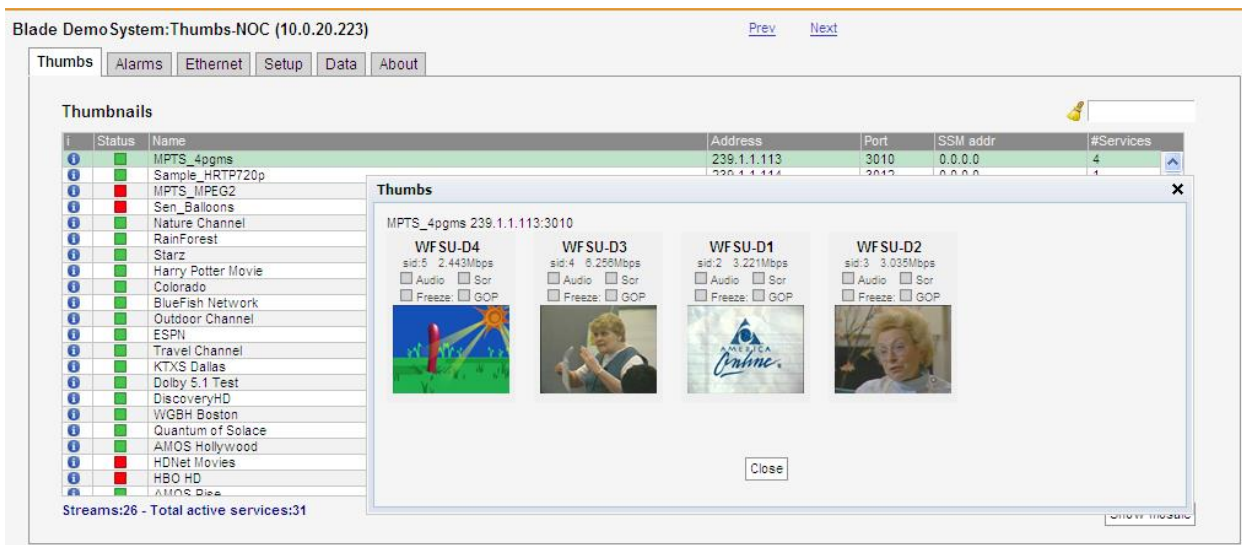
Blade Demo System:Thumbs-NOC (10.0.20.223)

Prev Next

Thumbs Alarms Ethernet Setup Data About

Thumbnails

| i | Status | Name | Address | Port | SSM addr | #Services |
|---|---|---|---|---|---|---|
| i | | MPTS_4pgms | 239.1.1.113 | 3010 | 0.0.0.0 | 4 |
| i | | Sample_HRTP720p | 239.1.1.114 | 3012 | 0.0.0.0 | 1 |
| i | | MPTS_MPEG2 | | | | |
| i | | Sen_Balloons | | | | |
| i | | Nature Channel | | | | |
| i | | RainForest | | | | |
| i | | Starz | | | | |
| i | | Harry Potter Movie | | | | |
| i | | Colorado | | | | |
| i | | BlueFish Network | | | | |
| i | | Outdoor Channel | | | | |
| i | | ESPN | | | | |
| i | | Travel Channel | | | | |
| i | | KTXS Dallas | | | | |
| i | | Dolby 5.1 Test | | | | |
| i | | DiscoveryHD | | | | |
| i | | WGBH Boston | | | | |
| i | | Quantum of Solace | | | | |
| i | | AMOS Hollywood | | | | |
| i | | HDNet Movies | | | | |
| i | | HBO HD | | | | |
| i | | AMOS Rise | | | | |

Streams:26 - Total active services:31

Show mosaic

Thumbs

MPTS_4pgms 239.1.1.113:3010

WFSU-D4
sid:5 2.443Mbps
Audio Scr
Freeze: GOP

WFSU-D3
sid:4 6.256Mbps
Audio Scr
Freeze: GOP

WFSU-D1
sid:2 3.221Mbps
Audio Scr
Freeze: GOP

AMERICA Online

WFSU-D2
sid:3 3.035Mbps
Audio Scr
Freeze: GOP

Close